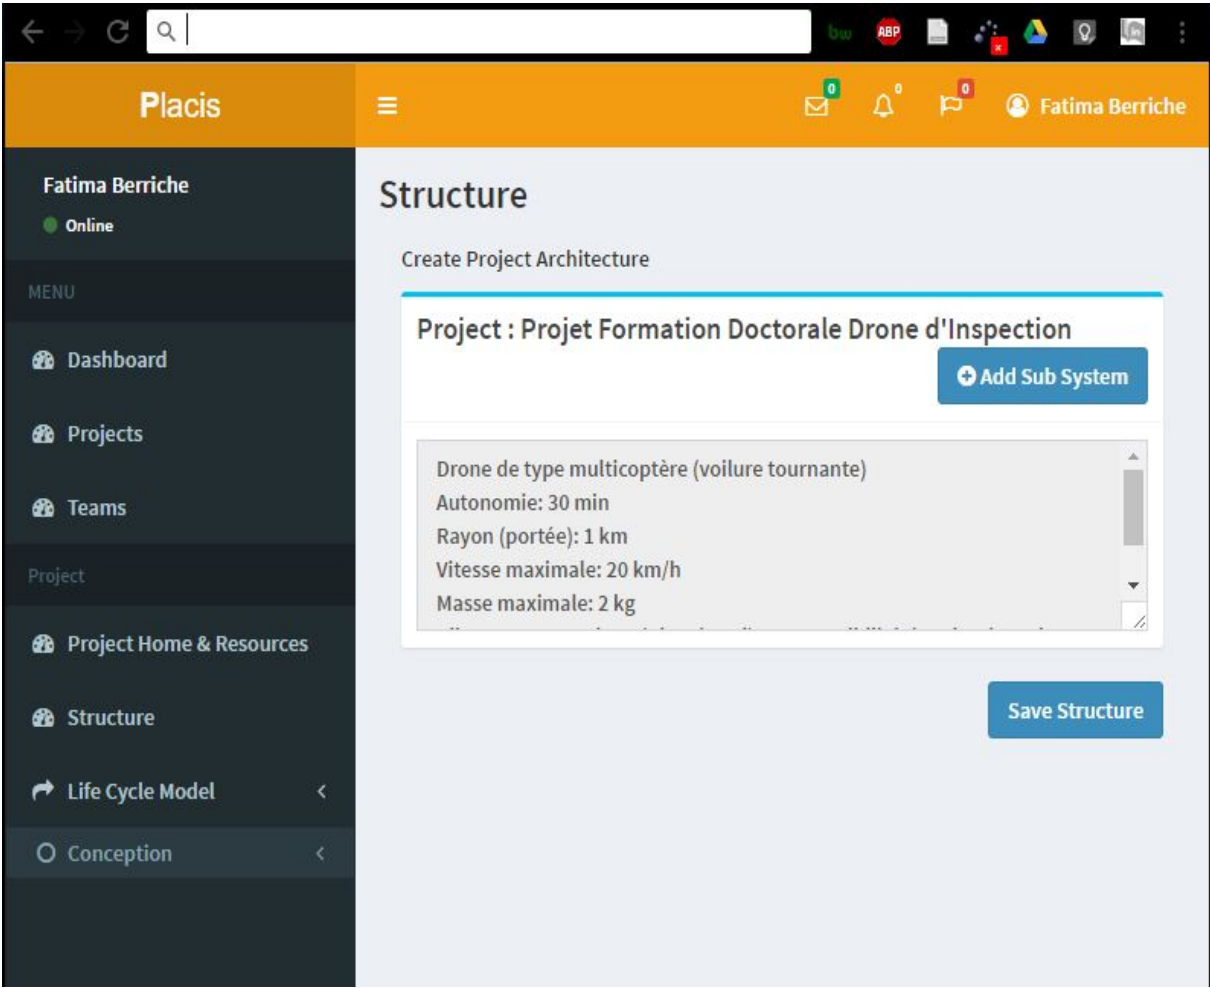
bw ABP

Placis

0 0 0 Fatima Berriche

Fatima Berriche
Online

MENU

Dashboard

Projects

Teams

Project

Project Home & Resources

Structure

Life Cycle Model

Conception

Structure

Create Project Architecture

Project : Projet Formation Doctorale Drone d'Inspection

Add Sub System

Drone de type multicoptère (voilure tournante)
Autonomie: 30 min
Rayon (portée): 1 km
Vitesse maximale: 20 km/h
Masse maximale: 2 kg
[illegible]

Save Structure